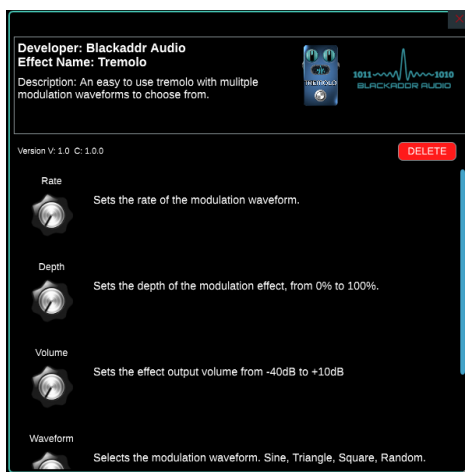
Developer: Blackaddr Audio
Effect Name: Tremolo

Description: An easy to use tremolo with mulitple modulation waveforms to choose from.

TREMOLO

1011 1010
BLACKADDR AUDIO

Version V: 1.0 C: 1.0.0

DELETE

Rate

Sets the rate of the modulation waveform.

Depth

Sets the depth of the modulation effect, from 0% to 100%.

Volume

Sets the effect output volume from -40dB to +10dB

Waveform

Selects the modulation waveform. Sine, Triangle, Square, Random.